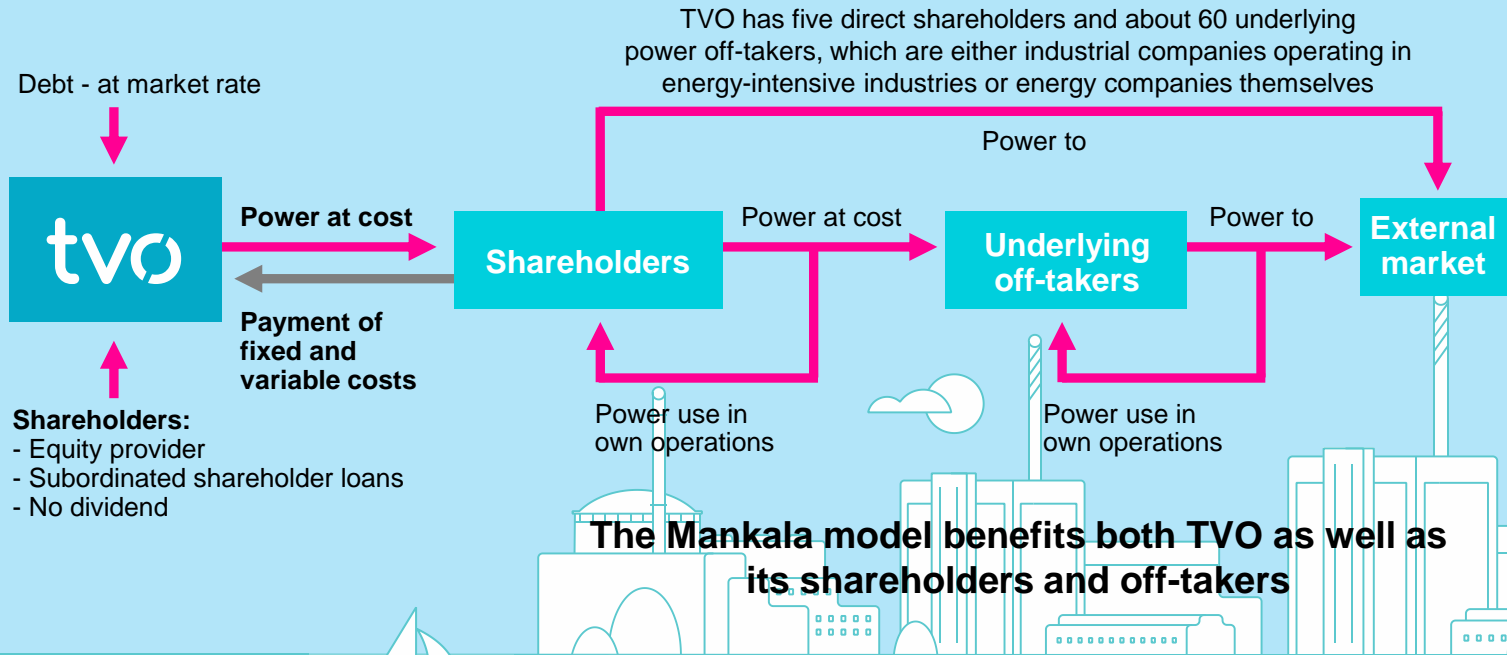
TVO has five direct shareholders and about 60 underlying power off-takers, which are either industrial companies operating in energy-intensive industries or energy companies themselves

Debt - at market rate

Power to

tvo

Power at cost

Shareholders

Power at cost

Underlying off-takers

Power to

External market

Payment of fixed and variable costs

Shareholders:
- Equity provider
- Subordinated shareholder loans
- No dividend

Power use in own operations

Power use in own operations

The Mankala model benefits both TVO as well as its shareholders and off-takers